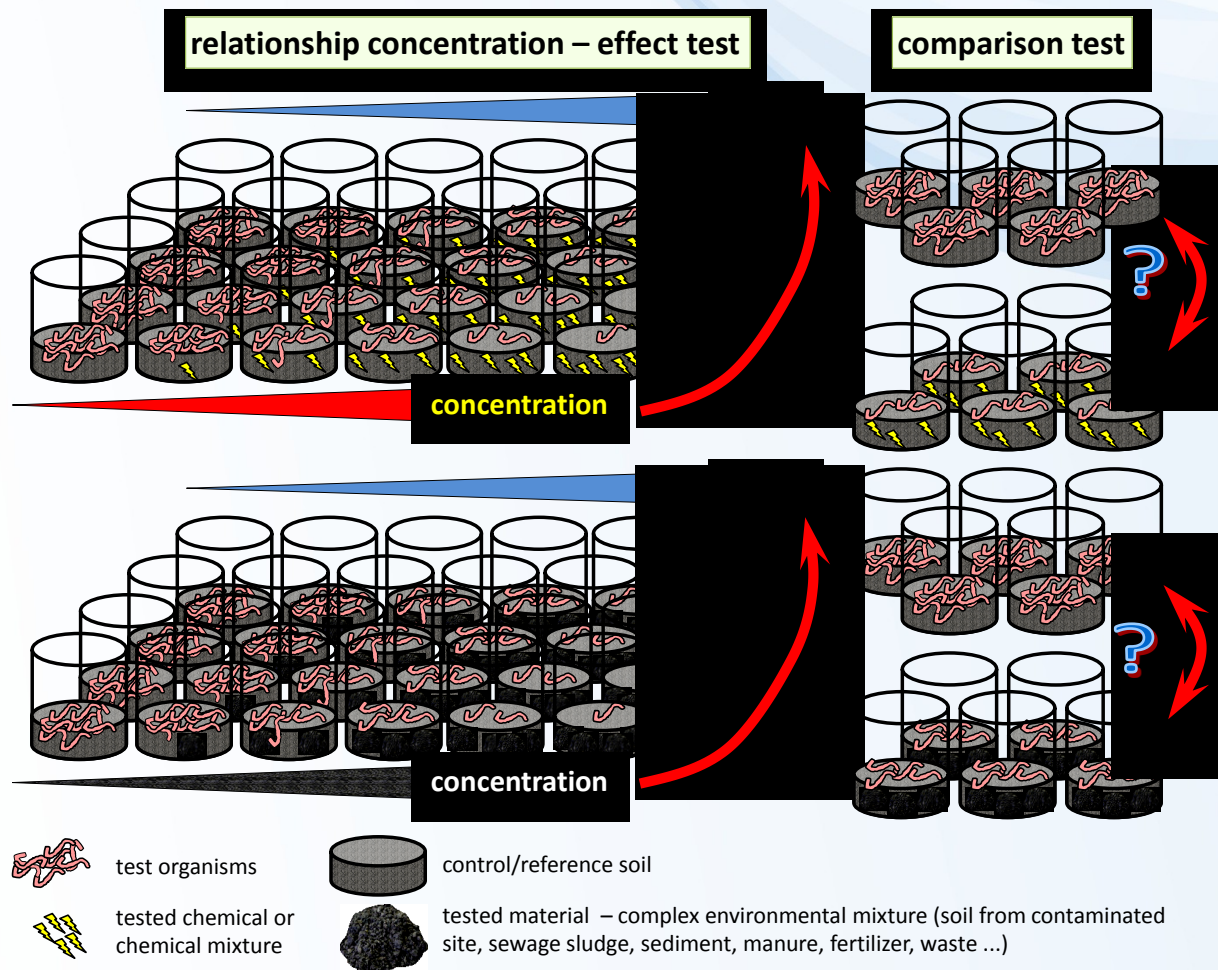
relationship concentration – effect test

comparison test

?

concentration

?

concentration

test organisms

control/reference soil

tested chemical or chemical mixture

tested material – complex environmental mixture (soil from contaminated site, sewage sludge, sediment, manure, fertilizer, waste ...)